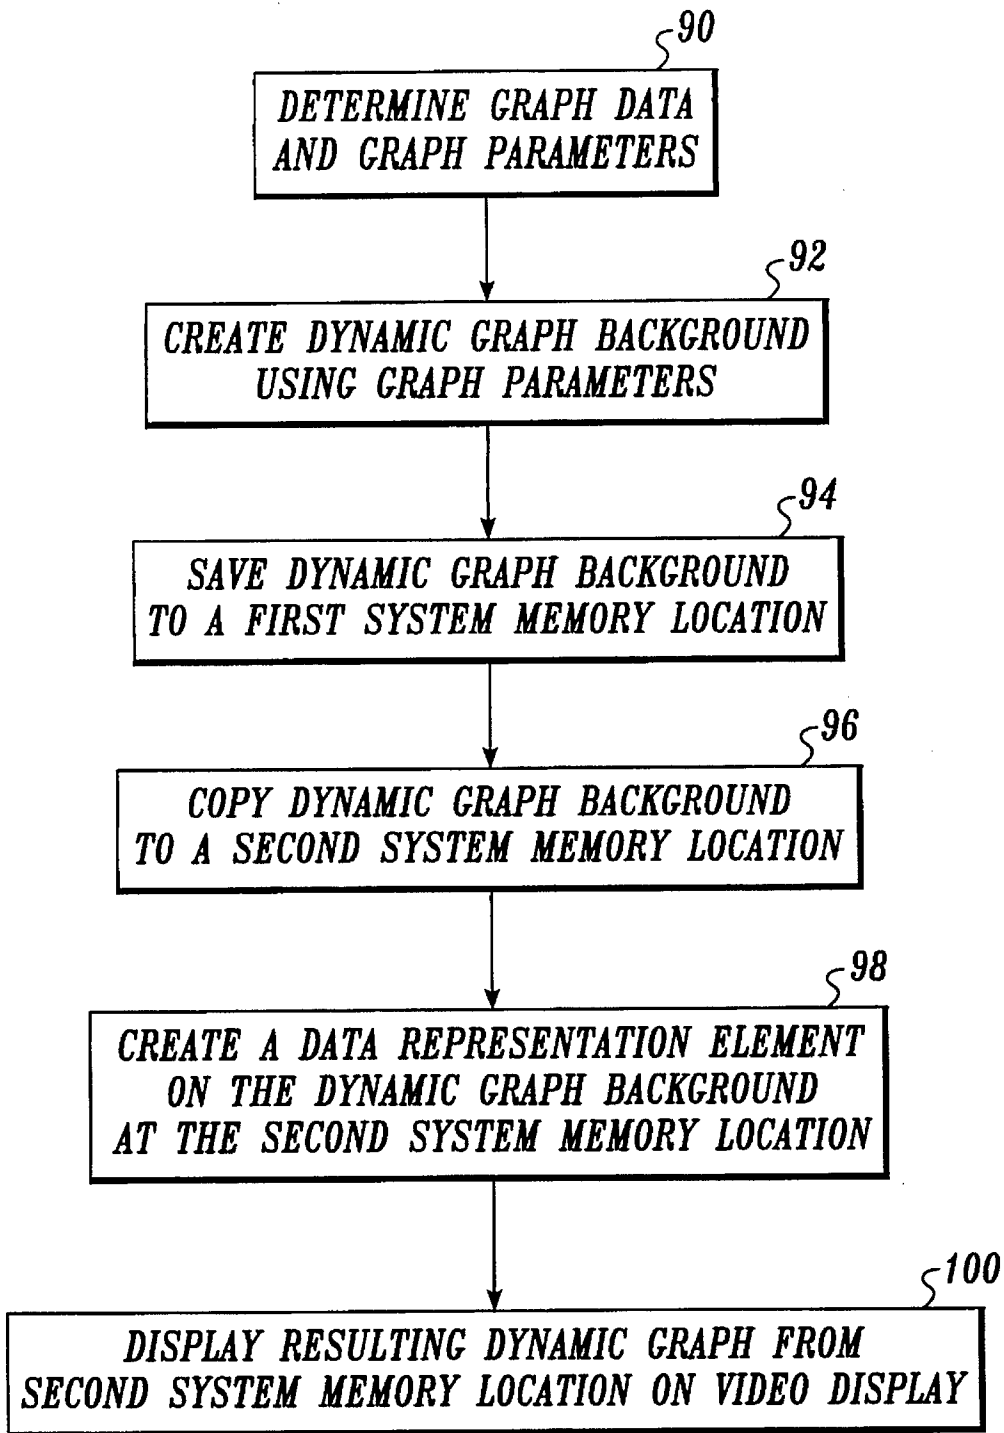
90

DETERMINE GRAPH DATA AND GRAPH PARAMETERS

92

CREATE DYNAMIC GRAPH BACKGROUND USING GRAPH PARAMETERS

94

SAVE DYNAMIC GRAPH BACKGROUND TO A FIRST SYSTEM MEMORY LOCATION

96

COPY DYNAMIC GRAPH BACKGROUND TO A SECOND SYSTEM MEMORY LOCATION

98

CREATE A DATA REPRESENTATION ELEMENT ON THE DYNAMIC GRAPH BACKGROUND AT THE SECOND SYSTEM MEMORY LOCATION

100

DISPLAY RESULTING DYNAMIC GRAPH FROM SECOND SYSTEM MEMORY LOCATION ON VIDEO DISPLAY